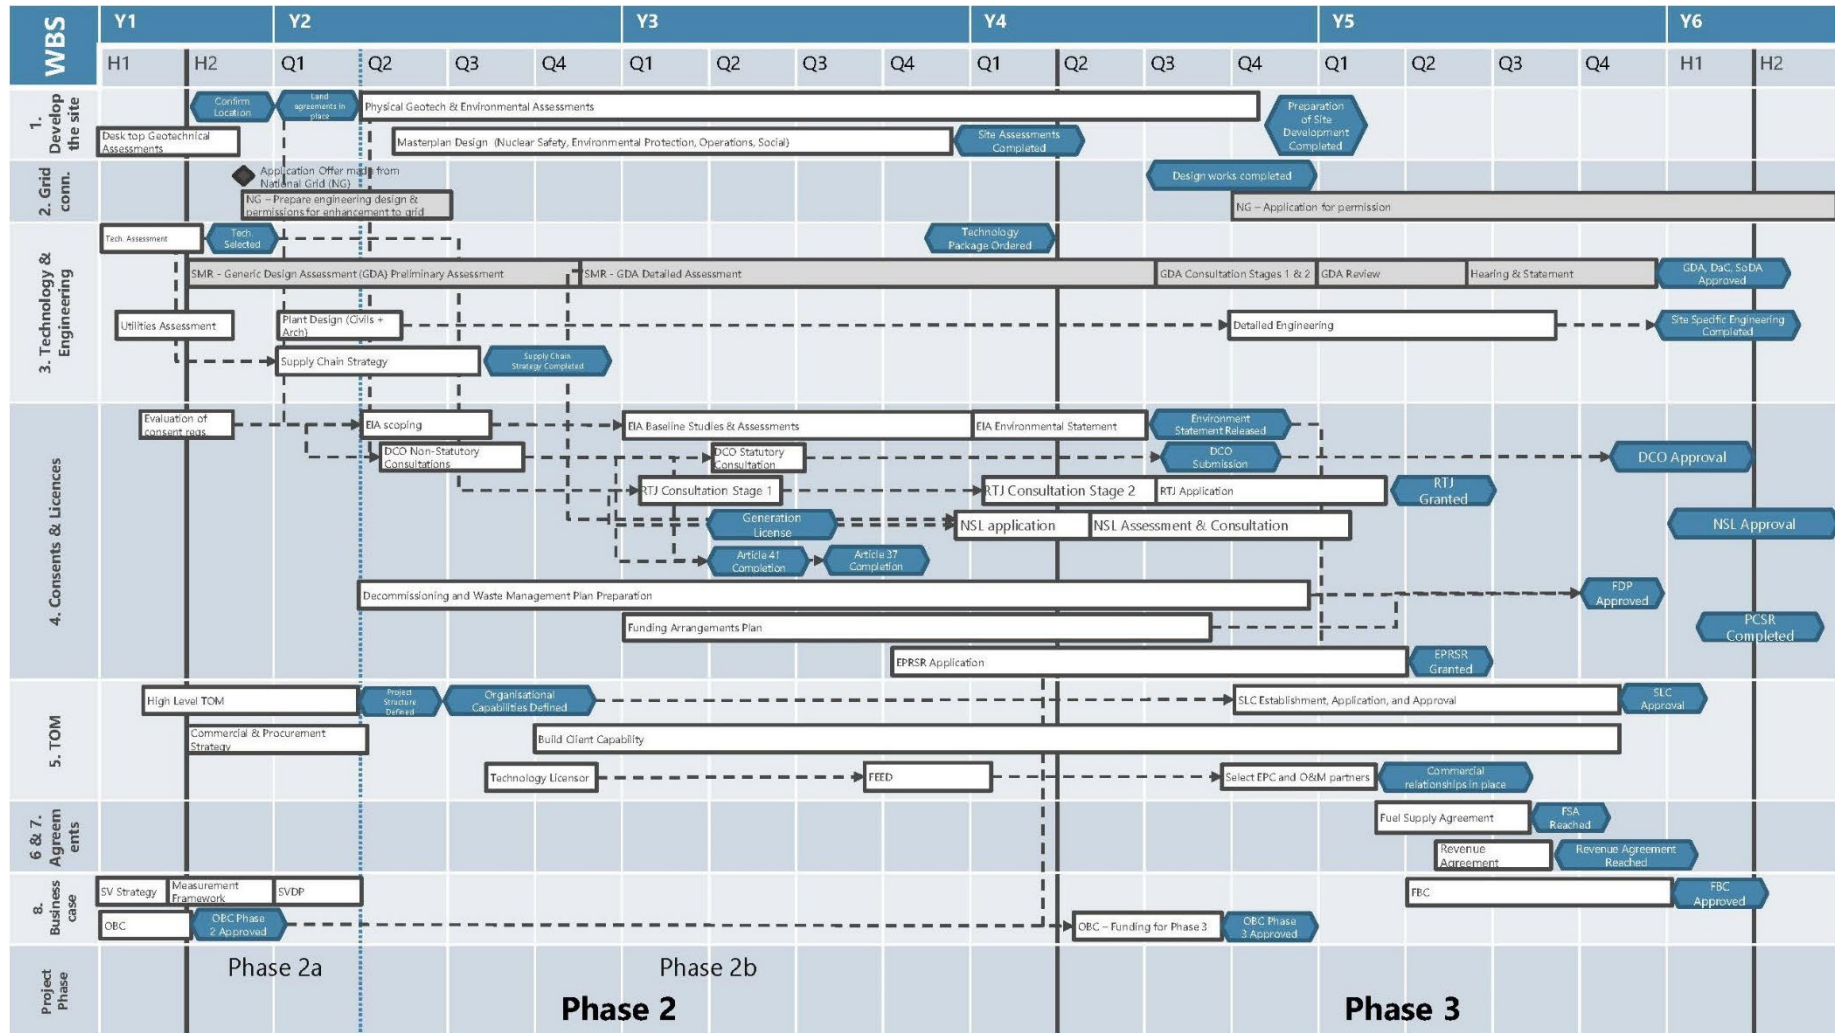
WBS

| Y1 | | Y2 | | | | Y3 | | | | Y4 | | | | Y5 | | | | Y6 | |
|---|---|---|---|---|---|---|---|---|---|---|---|---|---|---|---|---|---|---|---|
| H1 | H2 | Q1 | Q2 | Q3 | Q4 | Q1 | Q2 | Q3 | Q4 | Q1 | Q2 | Q3 | Q4 | Q1 | Q2 | Q3 | Q4 | H1 | H2 |

1. Develop the site
Confirm Location
Land agreements in place
Physical Geotech & Environmental Assessments
Preparation of Site Development Completed
Desk top Geotechnical Assessments
Masterplan Design (Nuclear Safety, Environmental Protection, Operations, Social)
Site Assessments Completed

2. Grid conn.
Application Offer made from National Grid (NG)
NG – Prepare engineering design & permissions for enhancement to grid
Design works completed
NG – Application for permission

3. Technology & Engineering
Tech. Assessment
Tech. Selected
Technology Package Ordered
SMR - Generic Design Assessment (GDA) Preliminary Assessment
SMR - GDA Detailed Assessment
GDA Consultation Stages 1 & 2
GDA Review
Hearing & Statement
GDA, DaC, SoDA Approved
Utilities Assessment
Plant Design (Civils + Arch)
Detailed Engineering
Site Specific Engineering Completed
Supply Chain Strategy
Supply Chain Strategy Completed

4. Consents & Licences
Evaluation of consent reqs
EIA scoping
EIA Baseline Studies & Assessments
EIA Environmental Statement
Environment Statement Released
DCO Non-Statutory Consultations
DCO Statutory Consultation
DCO Submission
DCO Approval
RTJ Consultation Stage 1
RTJ Consultation Stage 2
RTJ Application
RTJ Granted
Generation License
NSL application
NSL Assessment & Consultation
NSL Approval
Article 41 Completion
Article 37 Completion
Decommissioning and Waste Management Plan Preparation
FDP Approved
Funding Arrangements Plan
PCSR Completed
EPRSR Application
EPRSR Granted

5. TOM
High Level TOM
Project Structure Defined
Organisational Capabilities Defined
SLC Establishment, Application, and Approval
SLC Approval
Commercial & Procurement Strategy
Build Client Capability
Technology Licensor
FEED
Select EPC and O&M partners
Commercial relationships in place

6 & 7. Agreements
Fuel Supply Agreement
FSA Reached
Revenue Agreement
Revenue Agreement Reached

8. Business case
SV Strategy
Measurement Framework
SVDP
FBC
FBC Approved
OBC
OBC Phase 2 Approved
OBC – Funding for Phase 3
OBC Phase 3 Approved

Project Phase
Phase 2a
Phase 2b
Phase 2
Phase 3